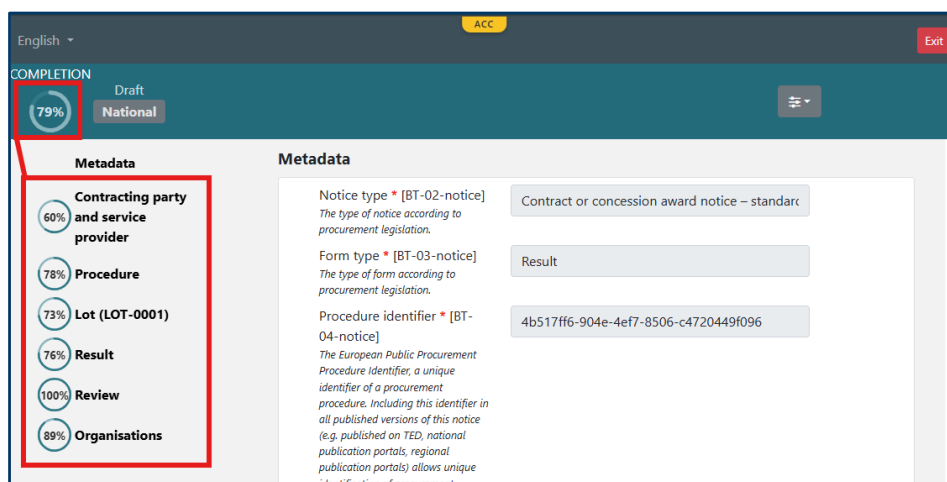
ACC

English

Exit

COMPLETION

79%

Draft

National

Metadata

60% Contracting party and service provider

78% Procedure

73% Lot (LOT-0001)

76% Result

100% Review

89% Organisations

Metadata

Notice type * [BT-02-notice]
The type of notice according to procurement legislation.

Contract or concession award notice – standard

Form type * [BT-03-notice]
The type of form according to procurement legislation.

Result

Procedure identifier * [BT-04-notice]
The European Public Procurement Procedure Identifier, a unique identifier of a procurement procedure. Including this identifier in all published versions of this notice (e.g. published on TED, national publication portals, regional publication portals) allows unique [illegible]

4b517ff6-904e-4ef7-8506-c4720449f096